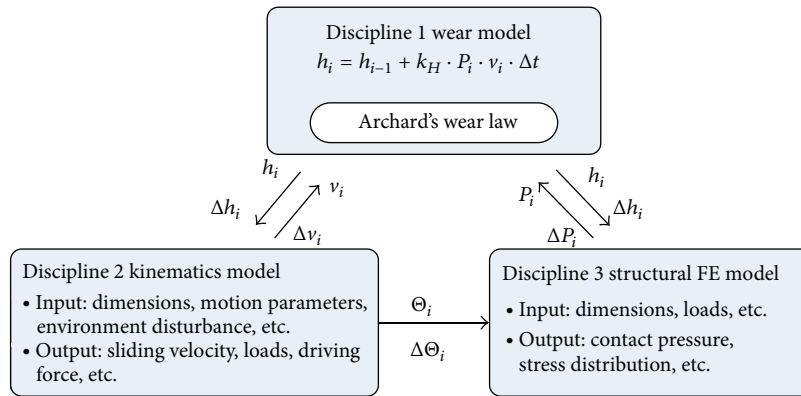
Discipline 1 wear model
$h_i = h_{i-1} + k_H \cdot P_i \cdot v_i \cdot \Delta t$

Archard's wear law

$h_i$
$\Delta h_i$
$v_i$
$\Delta v_i$

$P_i$
$h_i$
$\Delta h_i$
$\Delta P_i$

Discipline 2 kinematics model
• Input: dimensions, motion parameters, environment disturbance, etc.
• Output: sliding velocity, loads, driving force, etc.

$\Theta_i$
$\Delta\Theta_i$

Discipline 3 structural FE model
• Input: dimensions, loads, etc.
• Output: contact pressure, stress distribution, etc.